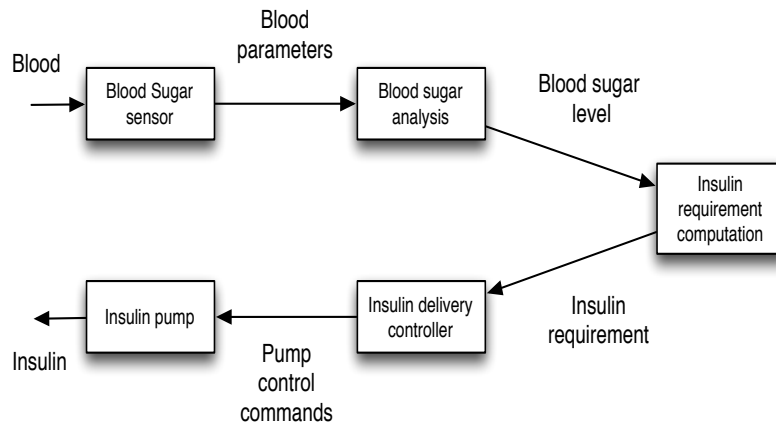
Blood

Blood Sugar sensor

Blood parameters

Blood sugar analysis

Blood sugar level

Insulin requirement computation

Insulin requirement

Insulin delivery controller

Pump control commands

Insulin pump

Insulin